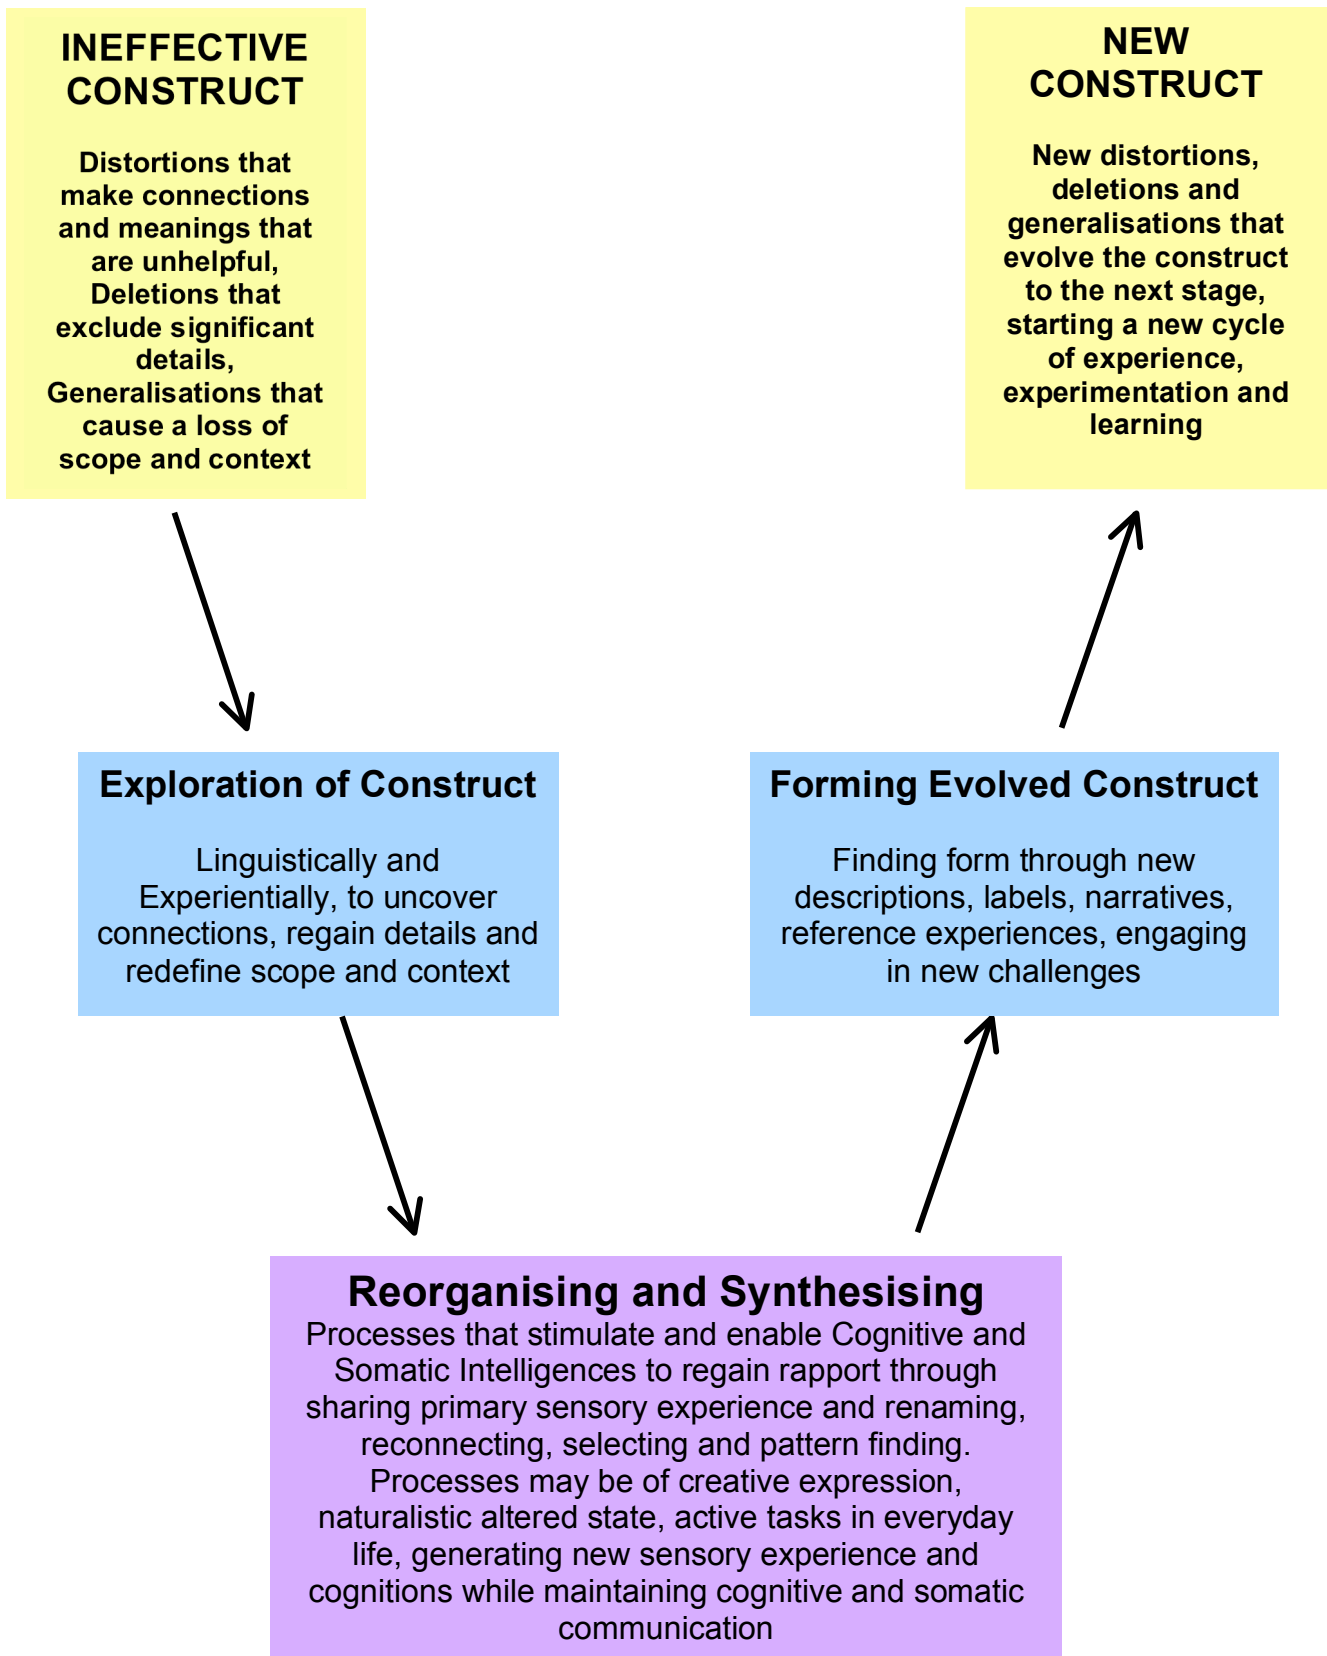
INEFFECTIVE CONSTRUCT

Distortions that make connections and meanings that are unhelpful, Deletions that exclude significant details, Generalisations that cause a loss of scope and context

NEW CONSTRUCT

New distortions, deletions and generalisations that evolve the construct to the next stage, starting a new cycle of experience, experimentation and learning

Exploration of Construct

Linguistically and Experientially, to uncover connections, regain details and redefine scope and context

Forming Evolved Construct

Finding form through new descriptions, labels, narratives, reference experiences, engaging in new challenges

Reorganising and Synthesising

Processes that stimulate and enable Cognitive and Somatic Intelligences to regain rapport through sharing primary sensory experience and renaming, reconnecting, selecting and pattern finding. Processes may be of creative expression, naturalistic altered state, active tasks in everyday life, generating new sensory experience and cognitions while maintaining cognitive and somatic communication